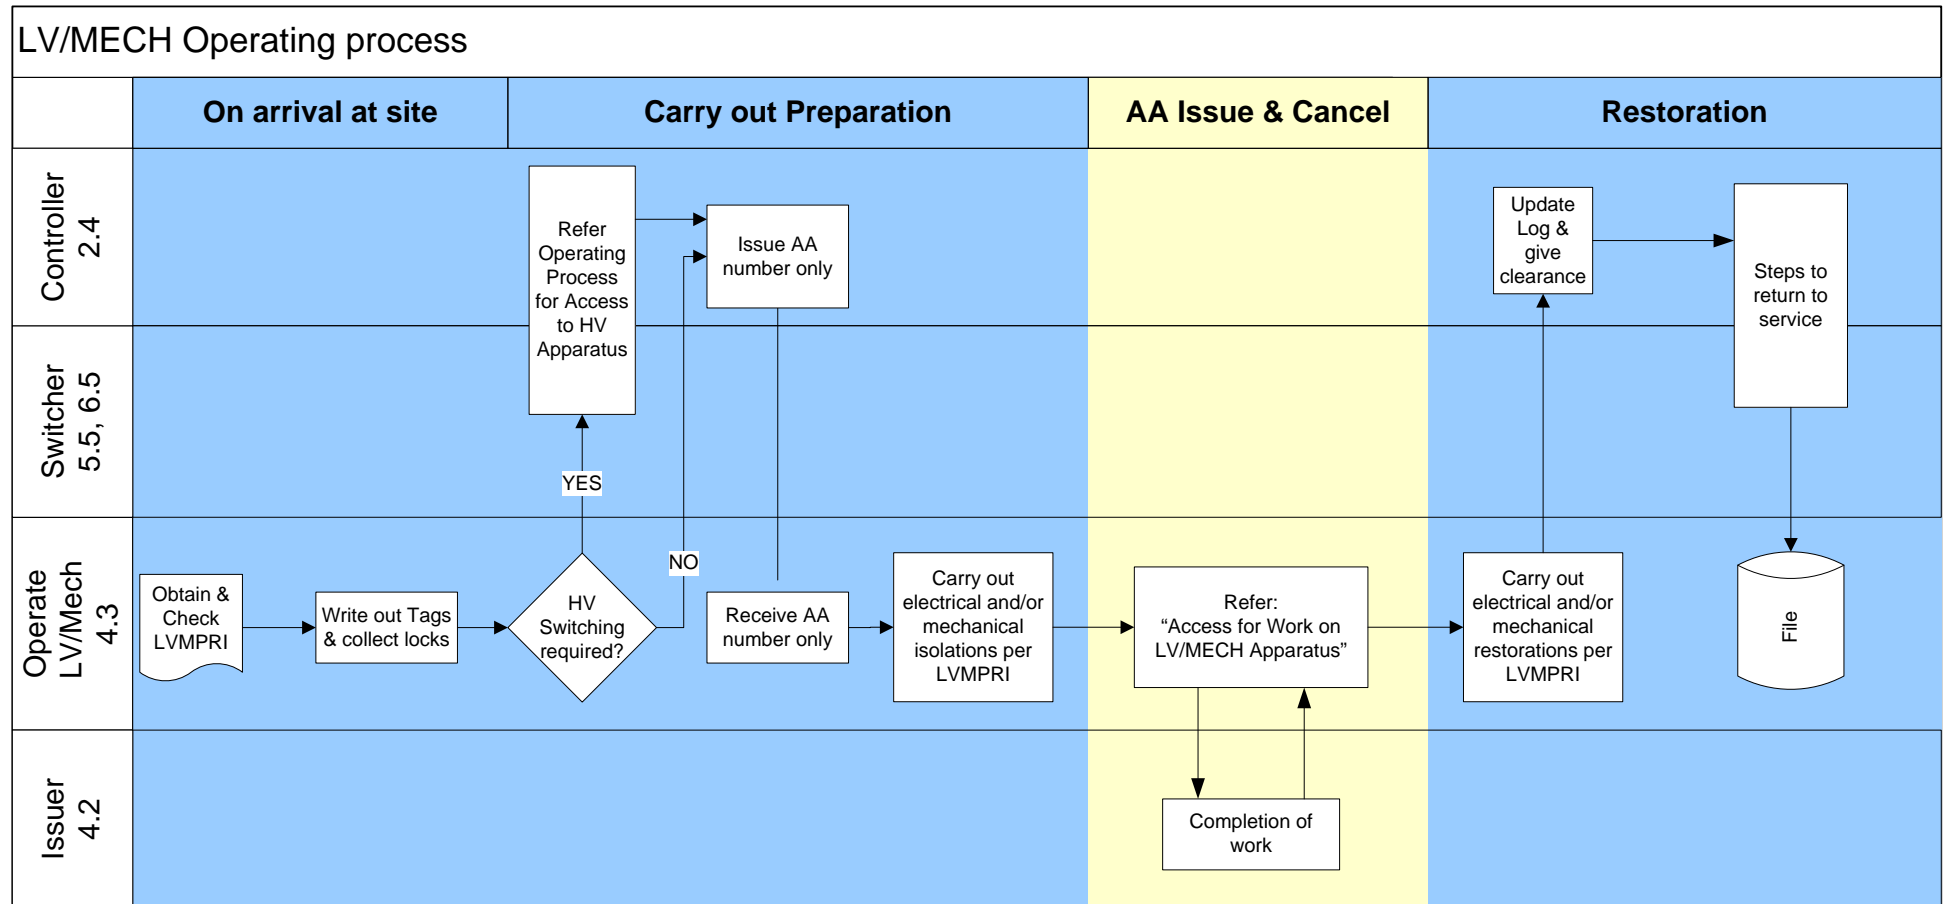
LV/MECH Operating process

On arrival at site

Carry out Preparation

AA Issue & Cancel

Restoration

Controller 2.4

Switcher 5.5, 6.5

Operate LV/Mech 4.3

Issuer 4.2

Refer Operating Process for Access to HV Apparatus

Issue AA number only

Update Log & give clearance

Steps to return to service

YES

NO

Obtain & Check LVMPRI

Write out Tags & collect locks

HV Switching required?

Receive AA number only

Carry out electrical and/or mechanical isolations per LVMPRI

Refer: “Access for Work on LV/MECH Apparatus”

Carry out electrical and/or mechanical restorations per LVMPRI

File

Completion of work